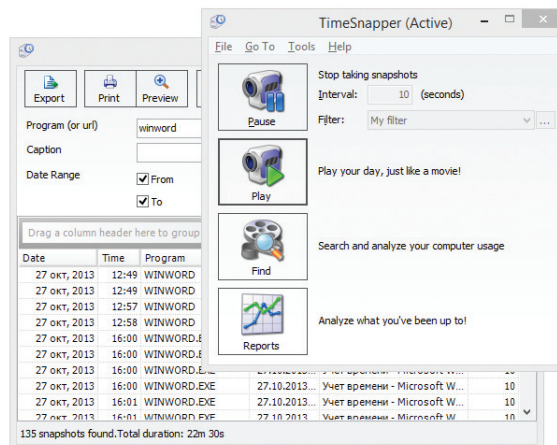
TimeSnapper (Active)

File Go To Tools Help

Pause

Stop taking snapshots

Interval: 10 (seconds)

Filter: My filter ...

Play

Play your day, just like a movie!

Find

Search and analyze your computer usage

Reports

Analyze what you've been up to!

Export Print Preview

Program (or url) winword

Caption

Date Range ☑ From

☑ To

Drag a column header here to group

| Date | Time | Program | | | |
|---|---|---|---|---|---|
| 27 окт, 2013 | 12:49 | WINWORD | | | |
| 27 окт, 2013 | 12:49 | WINWORD | | | |
| 27 окт, 2013 | 12:57 | WINWORD | | | |
| 27 окт, 2013 | 12:58 | WINWORD | | | |
| 27 окт, 2013 | 16:00 | WINWORD.E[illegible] | | | |
| 27 окт, 2013 | 16:00 | WINWORD.E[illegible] | | | |
| 27 окт, 2013 | 16:00 | WINWORD.EXE | 27.10.2013... | Учет времени - Microsoft W... | 10 |
| 27 окт, 2013 | 16:00 | WINWORD.EXE | 27.10.2013... | Учет времени - Microsoft W... | 10 |
| 27 окт, 2013 | 16:01 | WINWORD.EXE | 27.10.2013... | Учет времени - Microsoft W... | 10 |
| 27 окт, 2013 | 16:01 | WINWORD.EXE | 27.10.2013... | Учет времени - Microsoft W... | 10 |

135 snapshots found.Total duration: 22m 30s